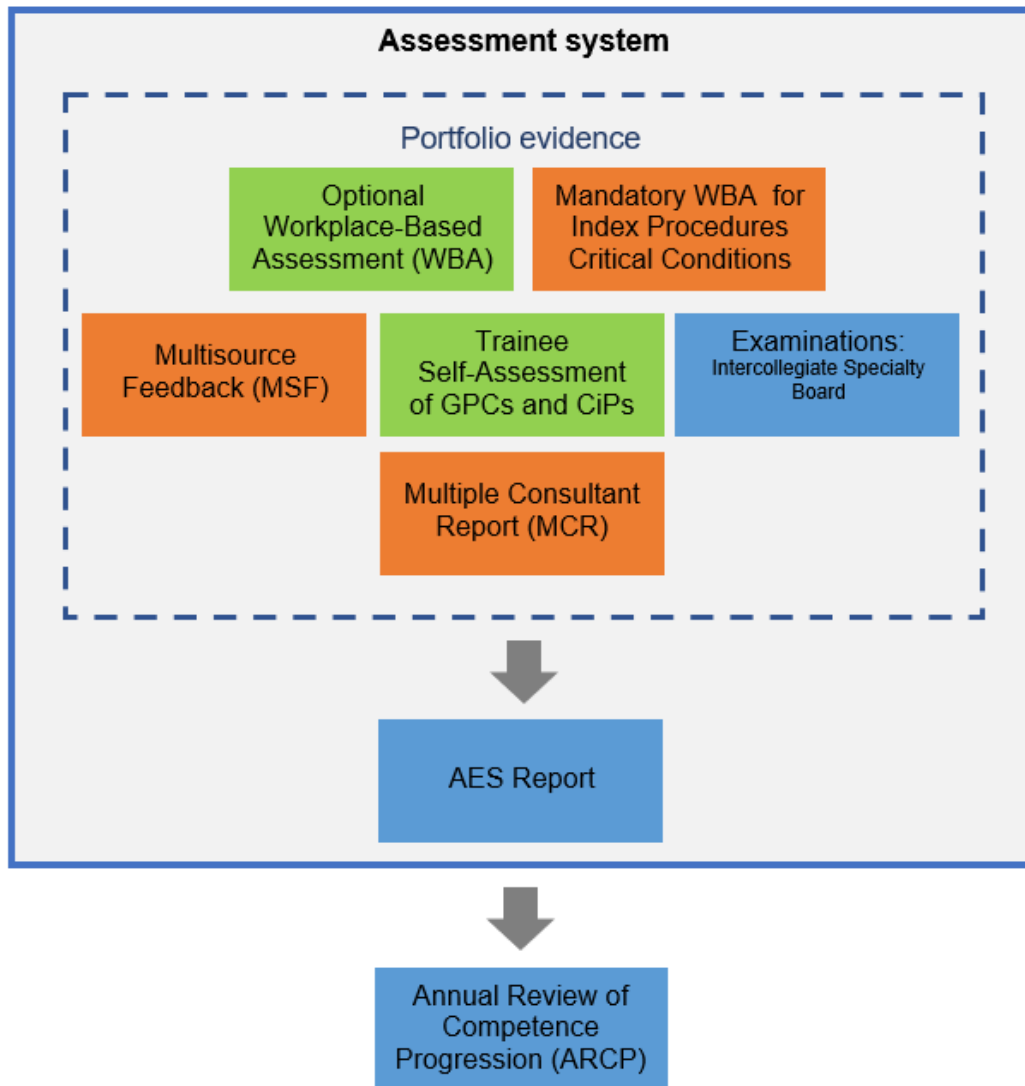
Assessment system

Portfolio evidence

Optional Workplace-Based Assessment (WBA)

Mandatory WBA for Index Procedures Critical Conditions

Multisource Feedback (MSF)

Trainee Self-Assessment of GPCs and CiPs

Examinations: Intercollegiate Specialty Board

Multiple Consultant Report (MCR)

AES Report

Annual Review of Competence Progression (ARCP)